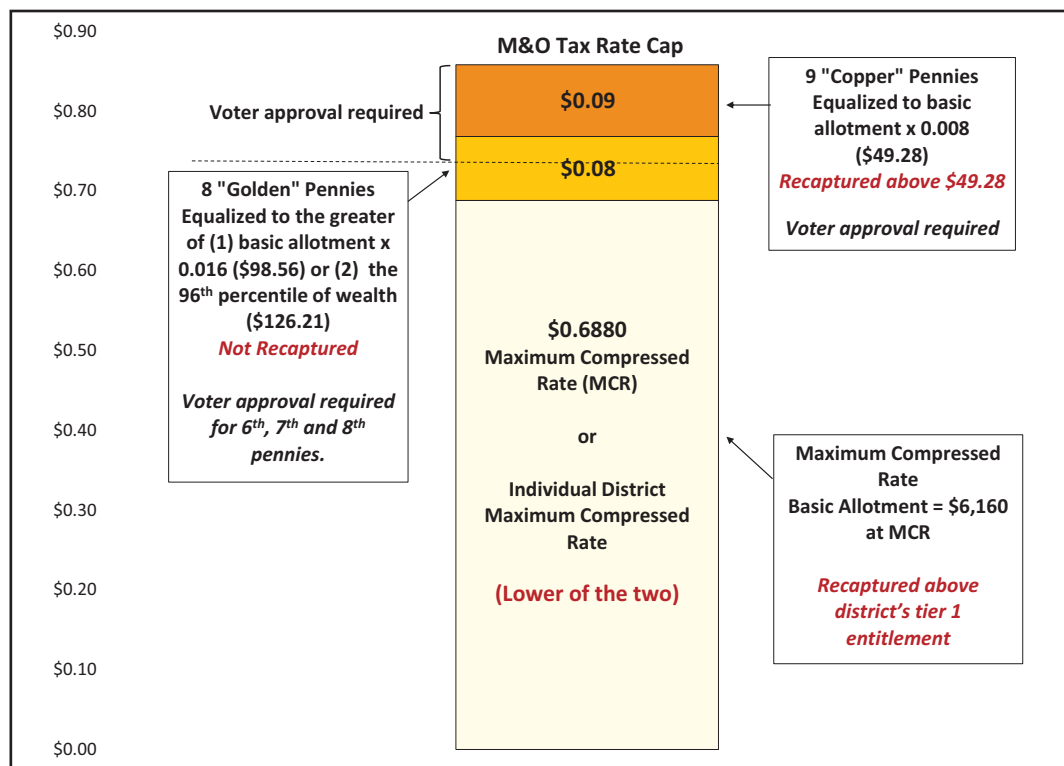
$0.90

$0.80

$0.70

$0.60

$0.50

$0.40

$0.30

$0.20

$0.10

$0.00

M&O Tax Rate Cap

Voter approval required

$0.09

$0.08

9 "Copper" Pennies Equalized to basic allotment x 0.008 ($49.28)
Recaptured above $49.28

Voter approval required

8 "Golden" Pennies Equalized to the greater of (1) basic allotment x 0.016 ($98.56) or (2) the 96$^{th}$ percentile of wealth ($126.21)
Not Recaptured

Voter approval required for 6$^{th}$, 7$^{th}$ and 8$^{th}$ pennies.

$0.6880
Maximum Compressed Rate (MCR)

or

Individual District Maximum Compressed Rate

(Lower of the two)

Maximum Compressed Rate
Basic Allotment = $6,160 at MCR

Recaptured above district's tier 1 entitlement